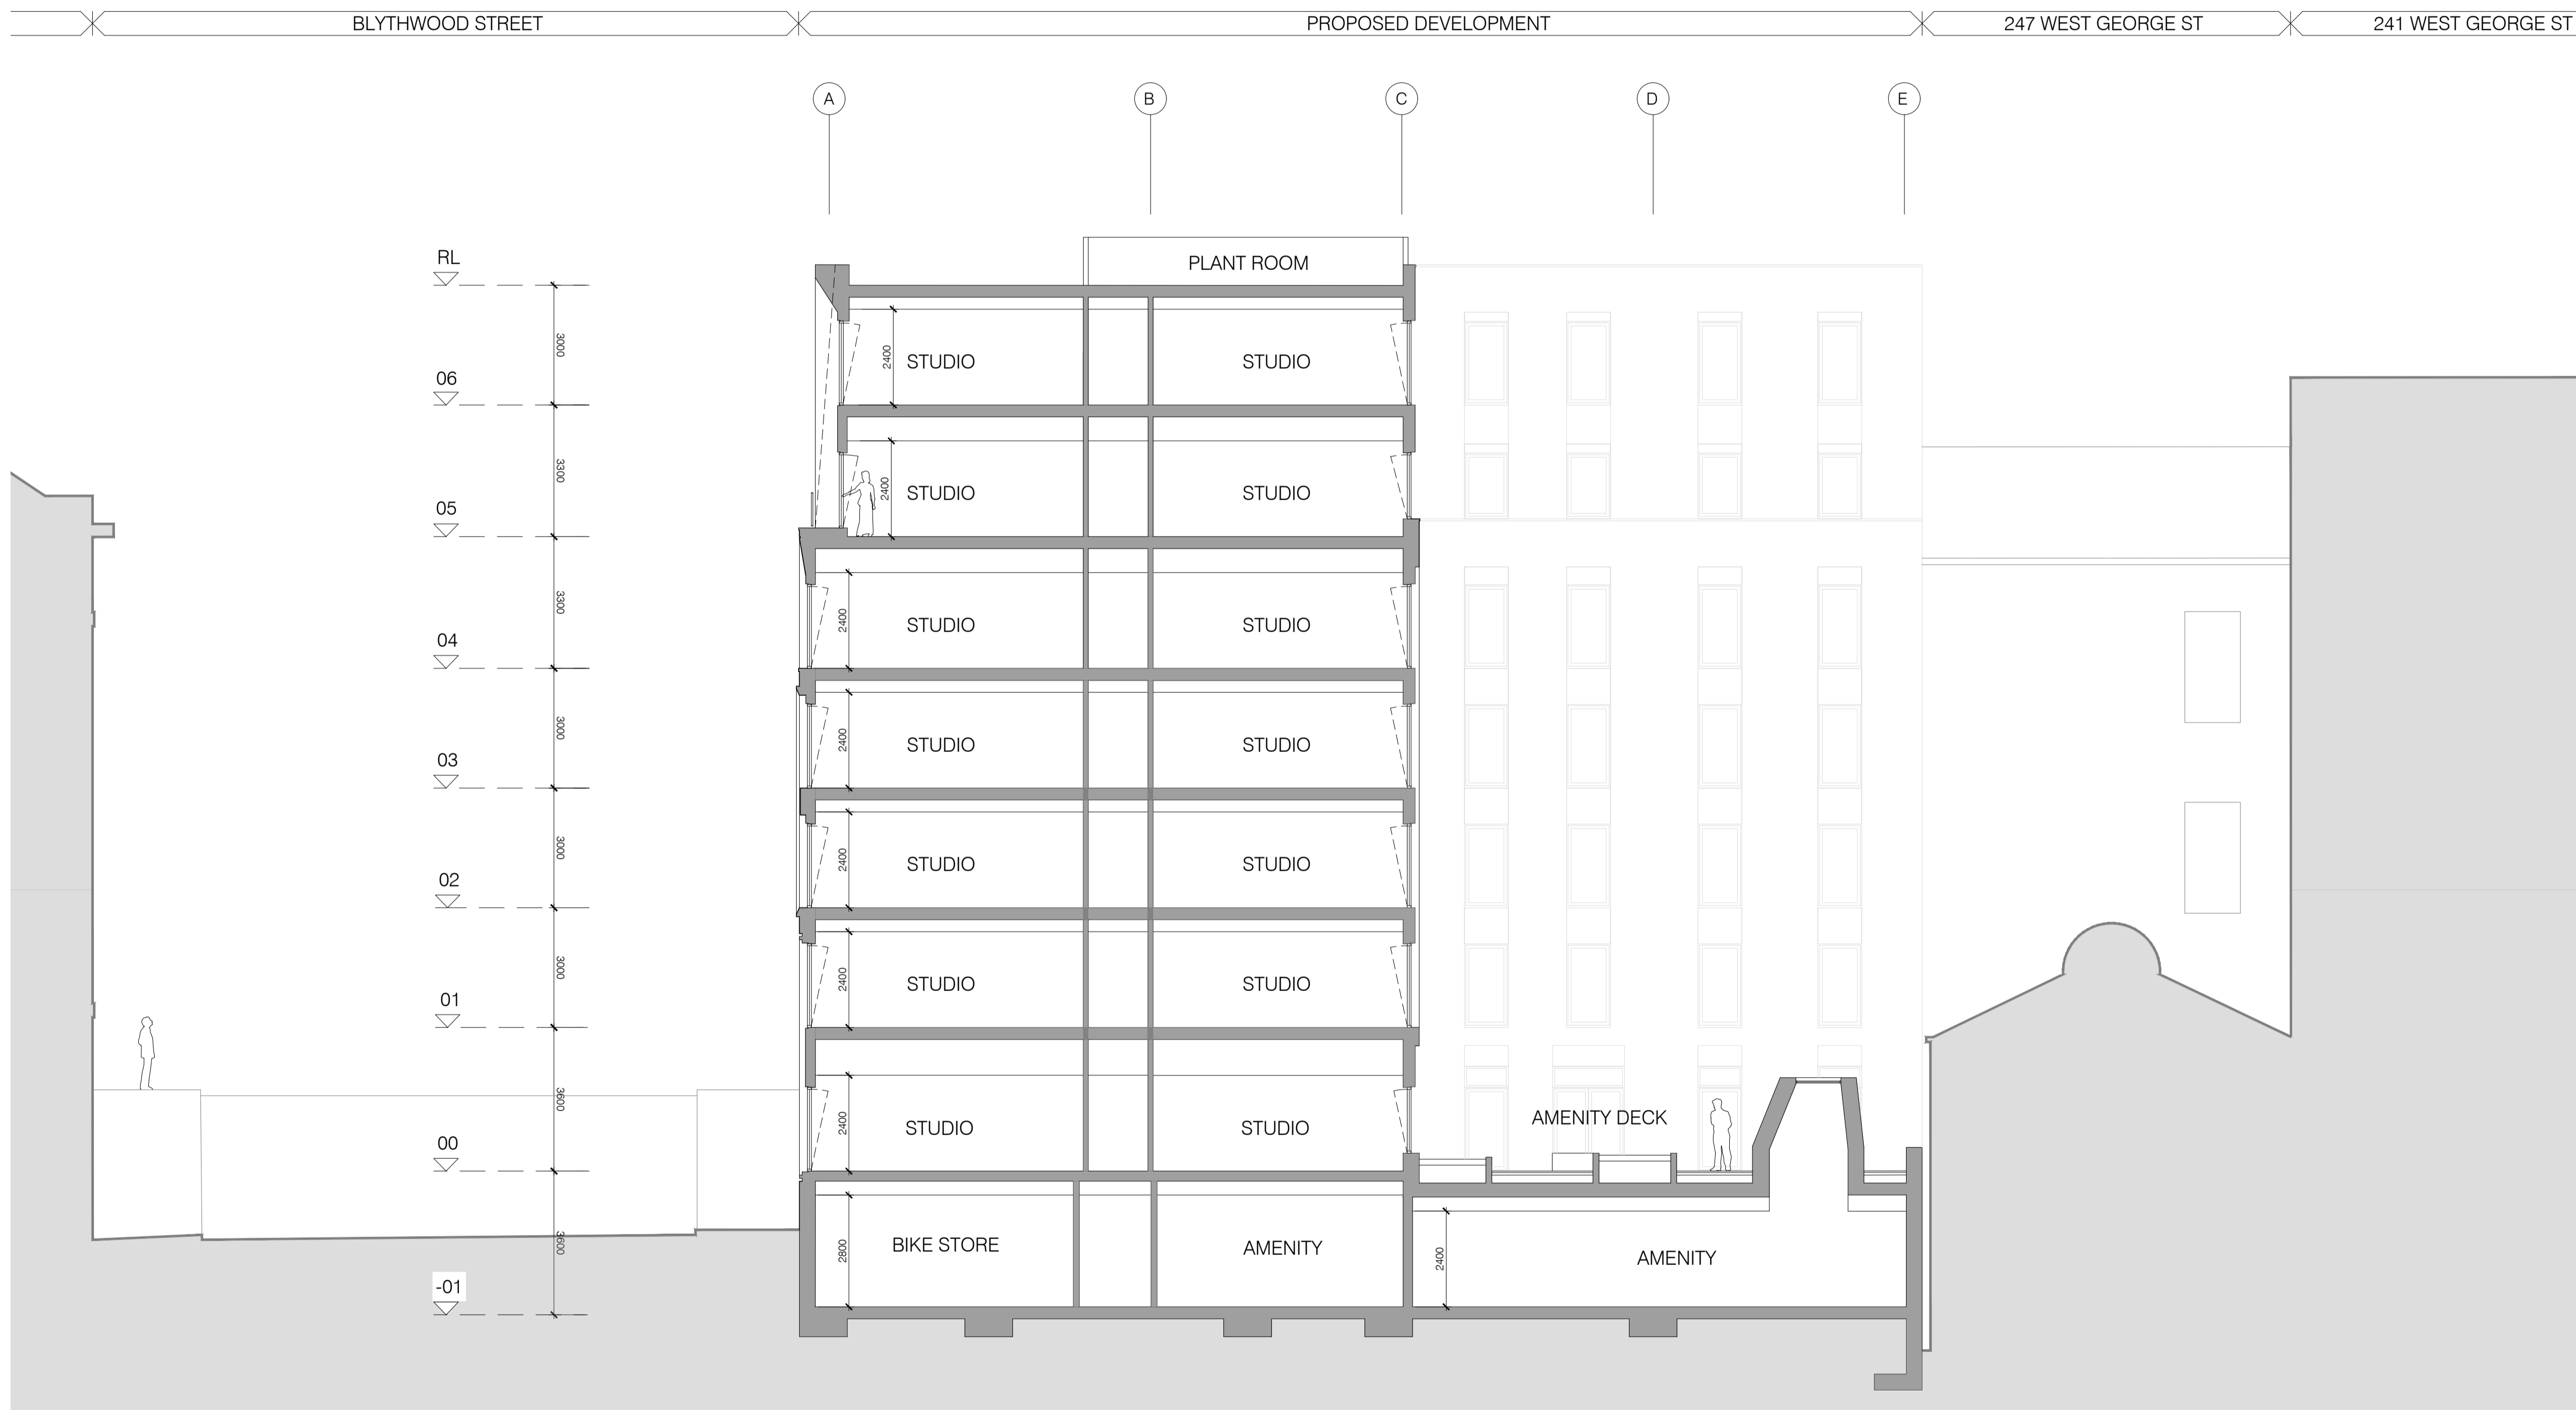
BLYTHWOOD STREET
PROPOSED DEVELOPMENT
247 WEST GEORGE ST
241 WEST GEORGE ST

A
B
C
D
E

RL
3000
06
3300
05
3300
04
3000
03
3000
02
3000
01
3600
00
3600
-01

PLANT ROOM
2400
STUDIO
STUDIO
2400
STUDIO
STUDIO
2400
STUDIO
STUDIO
2400
STUDIO
STUDIO
2400
STUDIO
STUDIO
2400
STUDIO
STUDIO
2400
STUDIO
STUDIO
AMENITY DECK
2800
BIKE STORE
AMENITY
2400
AMENITY